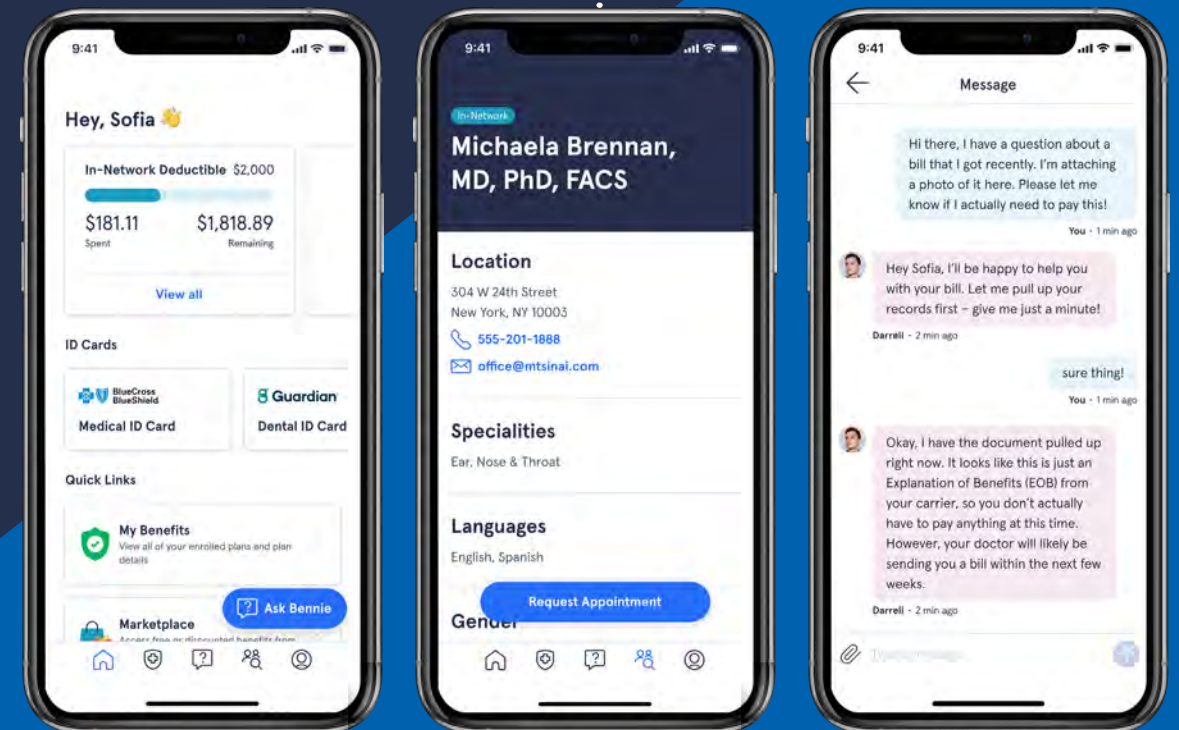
9:41

Hey, Sofia 👋

In-Network Deductible $2,000

$181.11
Spent

$1,818.89
Remaining

View all

ID Cards

BlueCross BlueShield
Medical ID Card

Guardian
Dental ID Card

Quick Links

My Benefits
View all of your enrolled plans and plan details

Marketplace
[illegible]

Ask Bennie

9:41

In-Network

Michaela Brennan, MD, PhD, FACS

Location
304 W 24th Street
New York, NY 10003

555-201-1888

office@mtsinai.com

Specialities
Ear, Nose & Throat

Languages
English, Spanish

Gender

Request Appointment

9:41

Message

Hi there, I have a question about a bill that I got recently. I'm attaching a photo of it here. Please let me know if I actually need to pay this!

You · 1 min ago

Hey Sofia, I'll be happy to help you with your bill. Let me pull up your records first – give me just a minute!

Darrell · 2 min ago

sure thing!

You · 1 min ago

Okay, I have the document pulled up right now. It looks like this is just an Explanation of Benefits (EOB) from your carrier, so you don't actually have to pay anything at this time. However, your doctor will likely be sending you a bill within the next few weeks.

Darrell · 2 min ago

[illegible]